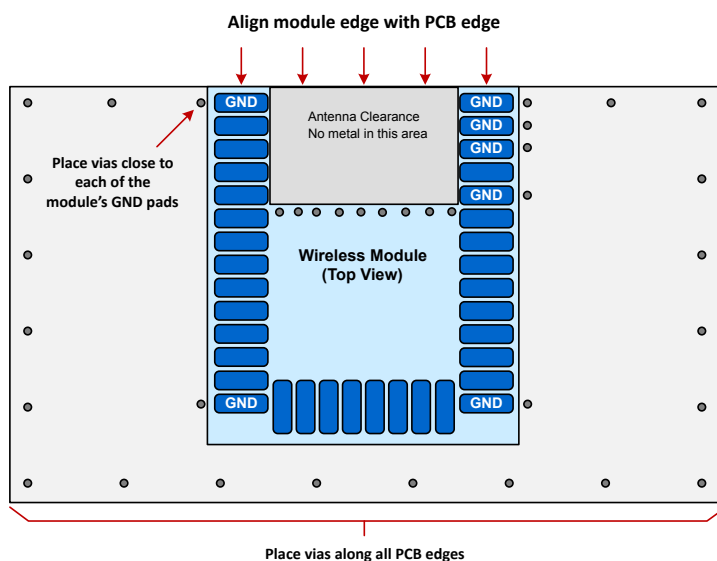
Align module edge with PCB edge

Place vias close to each of the module's GND pads

GND

Antenna Clearance
No metal in this area

GND

GND

GND

GND

Wireless Module
(Top View)

GND

GND

Place vias along all PCB edges